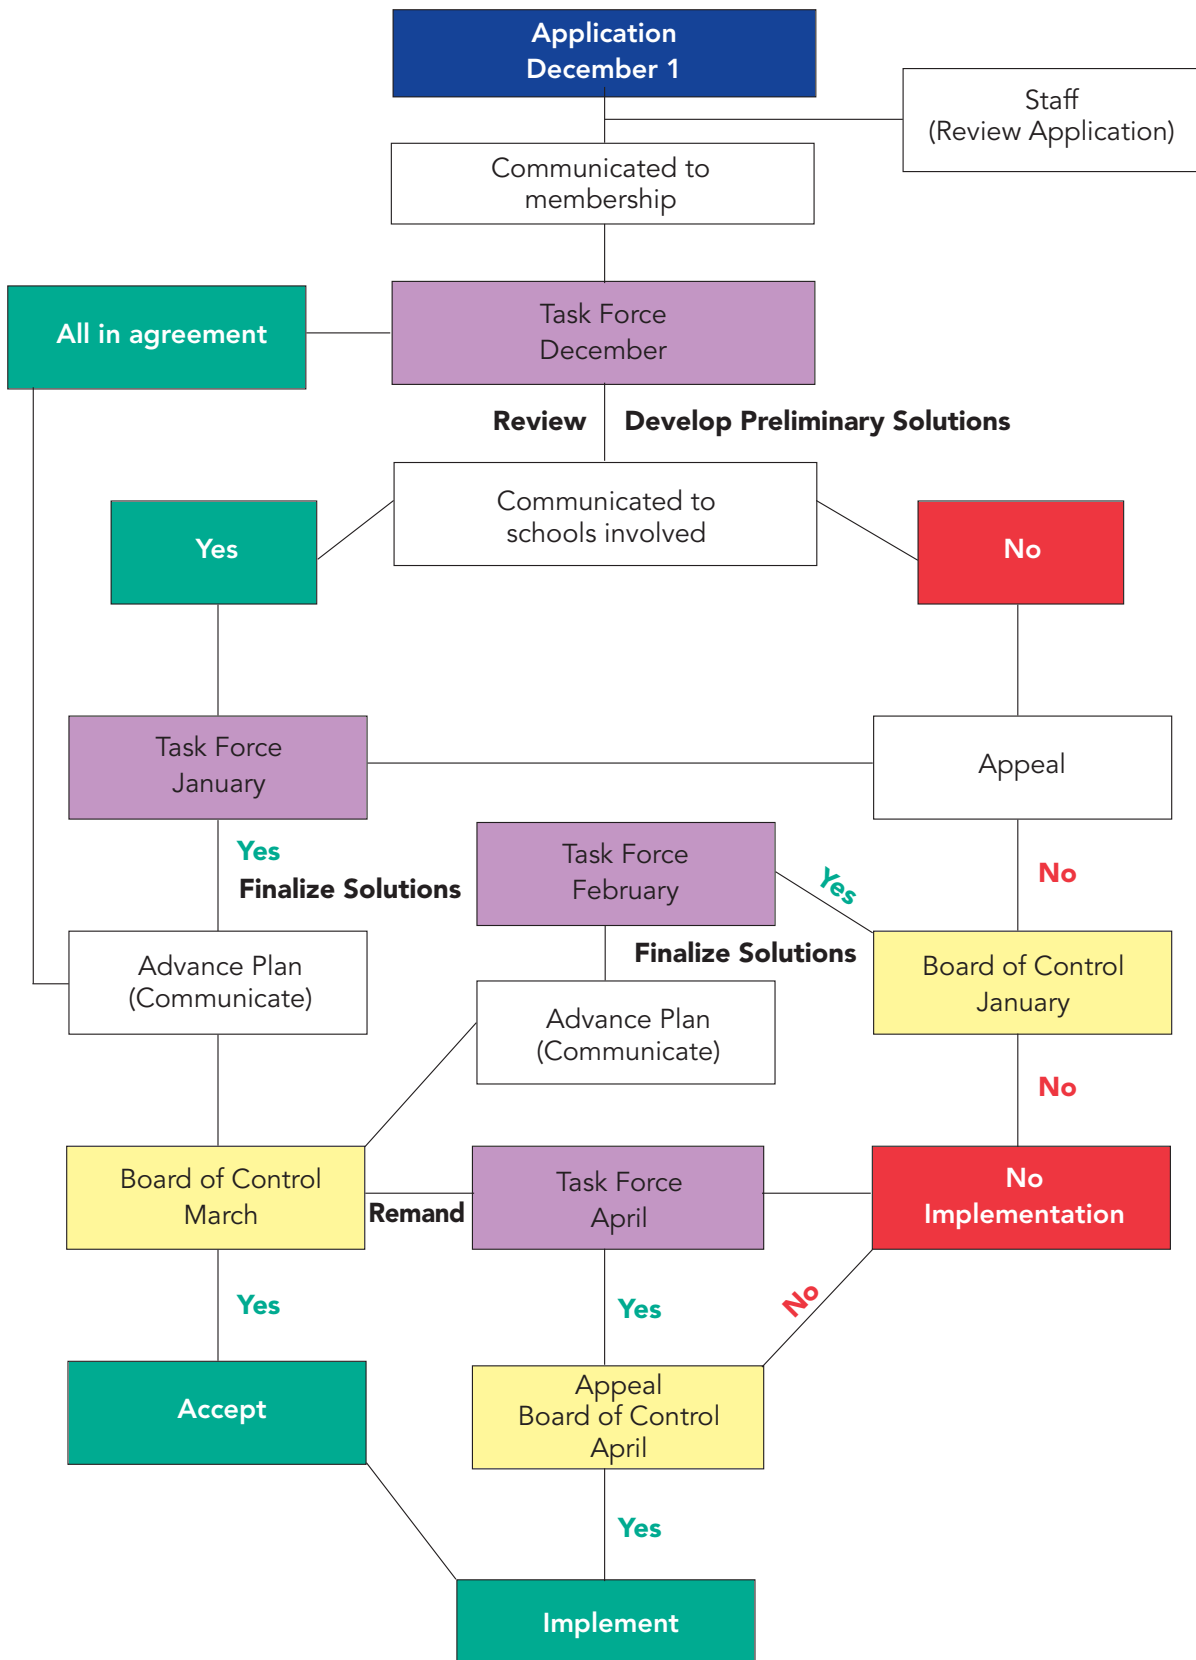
Application
December 1

Staff
(Review Application)

Communicated to membership

All in agreement

Task Force
December

Review

Develop Preliminary Solutions

Communicated to schools involved

Yes

No

Task Force
January

Appeal

Yes

Finalize Solutions

Task Force
February

Yes

No

Finalize Solutions

Advance Plan
(Communicate)

Board of Control
January

Advance Plan
(Communicate)

No

Board of Control
March

Remand

Task Force
April

No
Implementation

Yes

Yes

No

Accept

Appeal
Board of Control
April

Yes

Implement